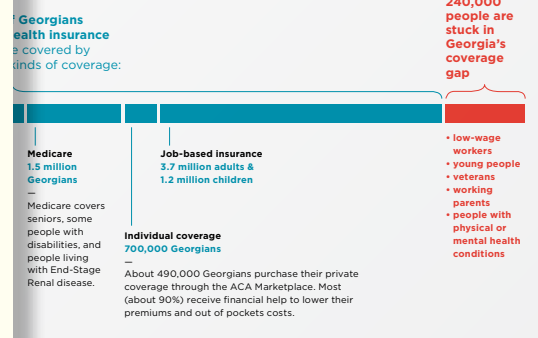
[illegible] Georgians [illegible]ealth insurance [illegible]e covered by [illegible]kinds of coverage:

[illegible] people are stuck in Georgia's coverage gap

Medicare
1.5 million Georgians
—
Medicare covers seniors, some people with disabilities, and people living with End-Stage Renal disease.

Job-based insurance
3.7 million adults & 1.2 million children

Individual coverage
700,000 Georgians
—
About 490,000 Georgians purchase their private coverage through the ACA Marketplace. Most (about 90%) receive financial help to lower their premiums and out of pockets costs.

• low-wage workers
• young people
• veterans
• working parents
• people with physical or mental health conditions